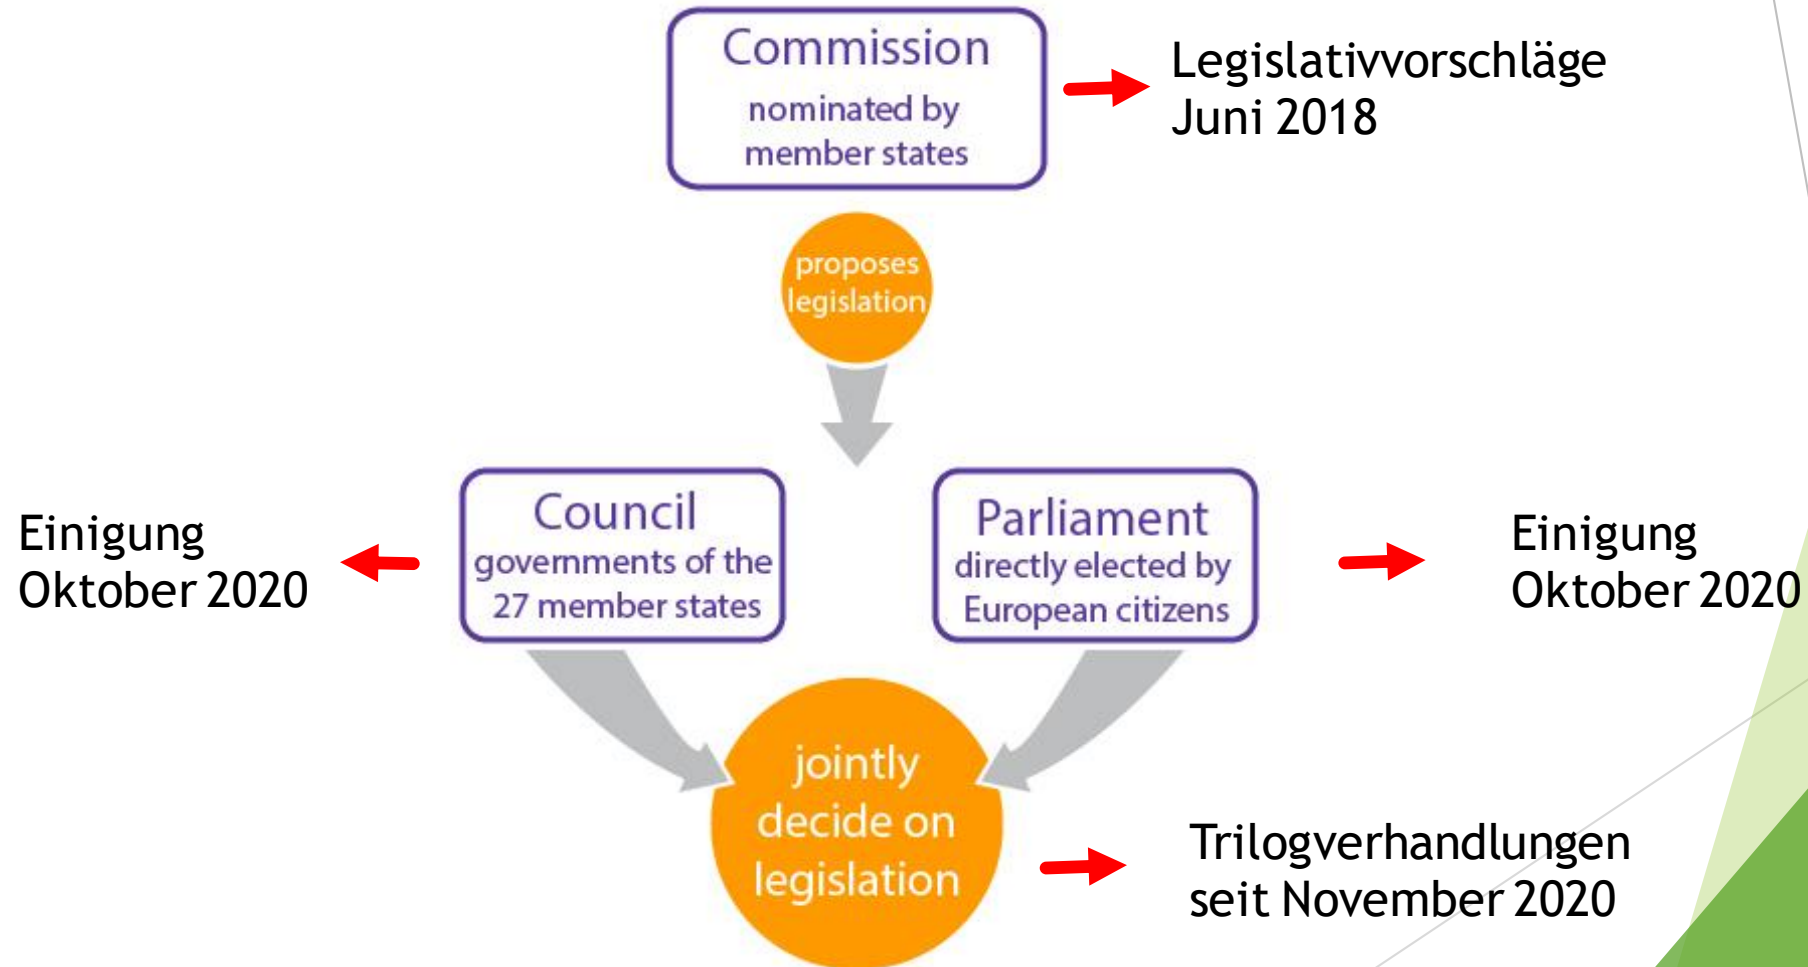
Commission
nominated by member states

Legislativvorschläge
Juni 2018

proposes legislation

Einigung
Oktober 2020

Council
governments of the 27 member states

Parliament
directly elected by European citizens

Einigung
Oktober 2020

jointly decide on legislation

Trilogverhandlungen
seit November 2020